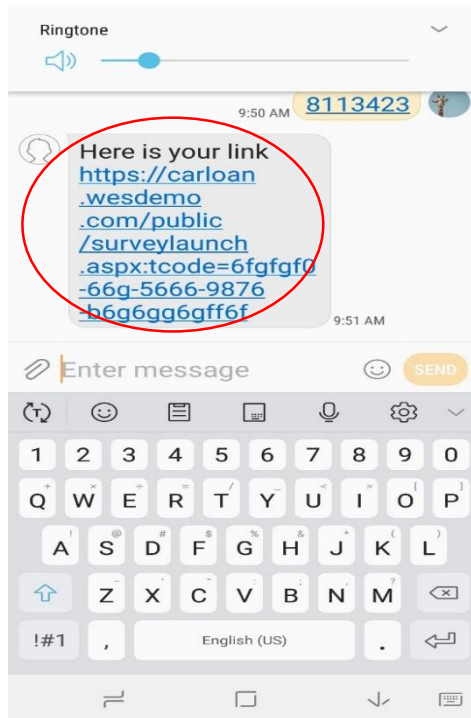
Ringtone

9:50 AM 8113423

Here is your link https://carloan.wesdemo.com/public/surveylaunch.aspx:tcode=6fgfgf0-66g-5666-9876-b6g6gg6gff6f

9:51 AM

Enter message

SEND

1 2 3 4 5 6 7 8 9 0

+ × ÷ = / _ < > [ ]

Q W E R T Y U I O P

! @ # $ % ^ & * ( )

A S D F G H J K L

- ' " : ; , ?

Z X C V B N M

!#1 , English (US) .